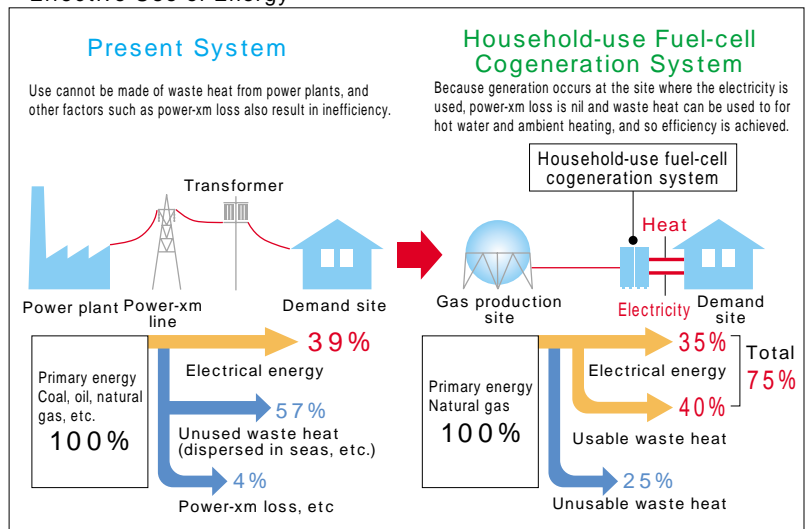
Effective Use of Energy

Present System

Use cannot be made of waste heat from power plants, and other factors such as power-xm loss also result in inefficiency.

Household-use Fuel-cell Cogeneration System

Because generation occurs at the site where the electricity is used, power-xm loss is nil and waste heat can be used to for hot water and ambient heating, and so efficiency is achieved.

Transformer

Power plant

Power-xm line

Demand site

Household-use fuel-cell cogeneration system

Heat

Gas production site

Electricity

Demand site

Primary energy Coal, oil, natural gas, etc.
100%

39%
Electrical energy

57%
Unused waste heat (dispersed in seas, etc.)

4%
Power-xm loss, etc

Primary energy Natural gas
100%

35%
Electrical energy

40%
Usable waste heat

Total
75%

25%
Unusable waste heat